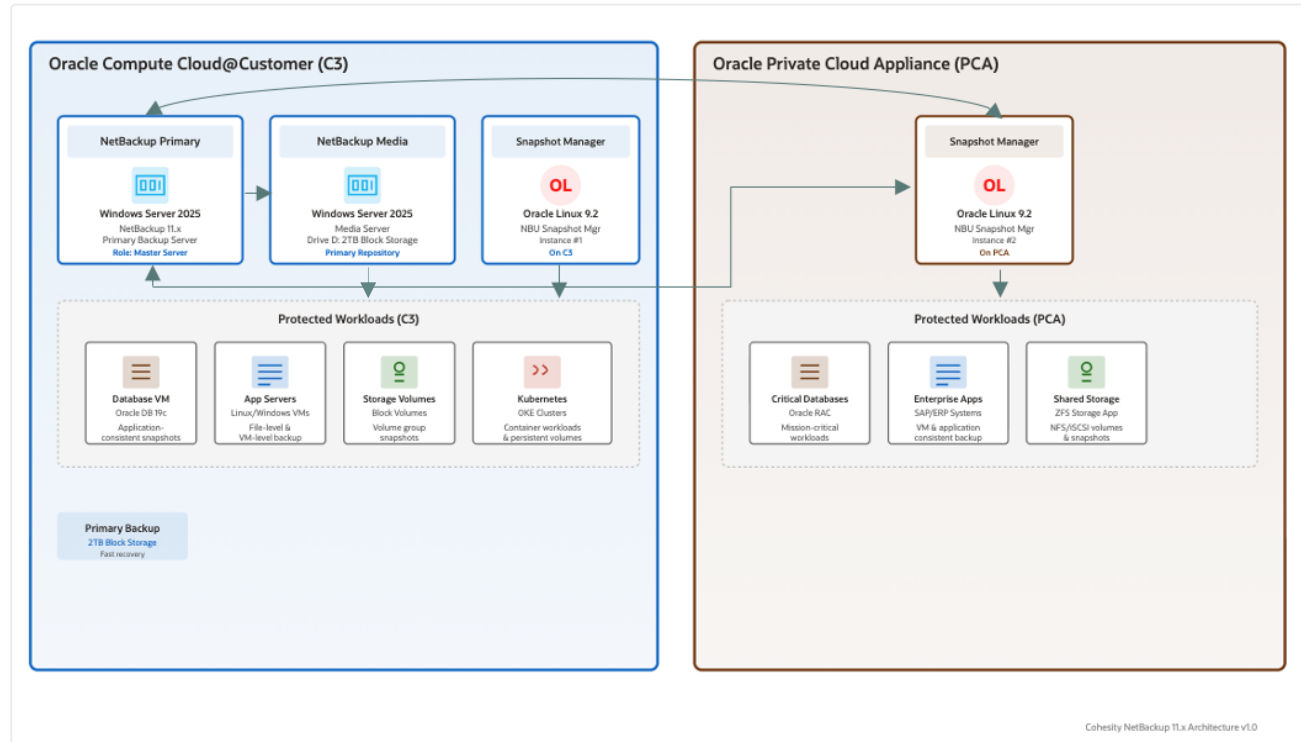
Oracle Compute Cloud@Customer (C3)

NetBackup Primary
Windows Server 2025
NetBackup 11.x
Primary Backup Server
Role: Master Server

NetBackup Media
Windows Server 2025
Media Server
Drive D: 2TB Block Storage
Primary Repository

Snapshot Manager
OL
Oracle Linux 9.2
NBU Snapshot Mgr
Instance #1
On C3

Protected Workloads (C3)

Database VM
Oracle DB 19c
Application-consistent snapshots

App Servers
Linux/Windows VMs
File-level & VM-level backup

Storage Volumes
Block Volumes
Volume group snapshots

Kubernetes
OKE Clusters
Container workloads & persistent volumes

Primary Backup
2TB Block Storage
Fast recovery

Oracle Private Cloud Appliance (PCA)

Snapshot Manager
OL
Oracle Linux 9.2
NBU Snapshot Mgr
Instance #2
On PCA

Protected Workloads (PCA)

Critical Databases
Oracle RAC
Mission-critical workloads

Enterprise Apps
SAP/ERP Systems
VM & application consistent backup

Shared Storage
ZFS Storage App
NFS/iSCSI volumes & snapshots

Cohesity NetBackup 11.x Architecture v1.0